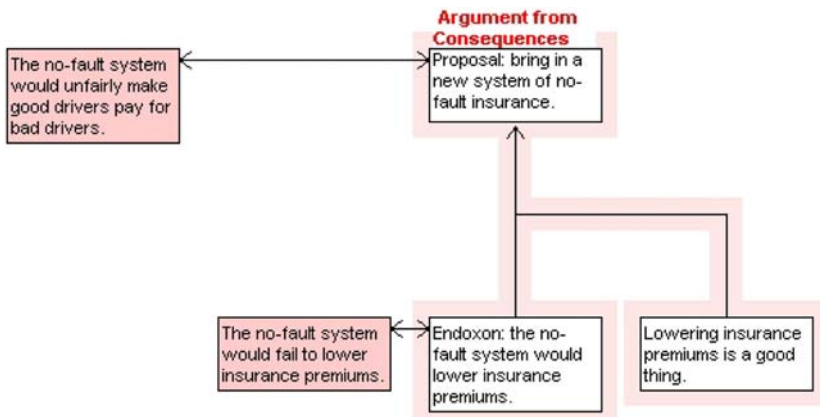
Argument from Consequences

The no-fault system would unfairly make good drivers pay for bad drivers.

Proposal: bring in a new system of no-fault insurance.

The no-fault system would fail to lower insurance premiums.

Endoxon: the no-fault system would lower insurance premiums.

Lowering insurance premiums is a good thing.